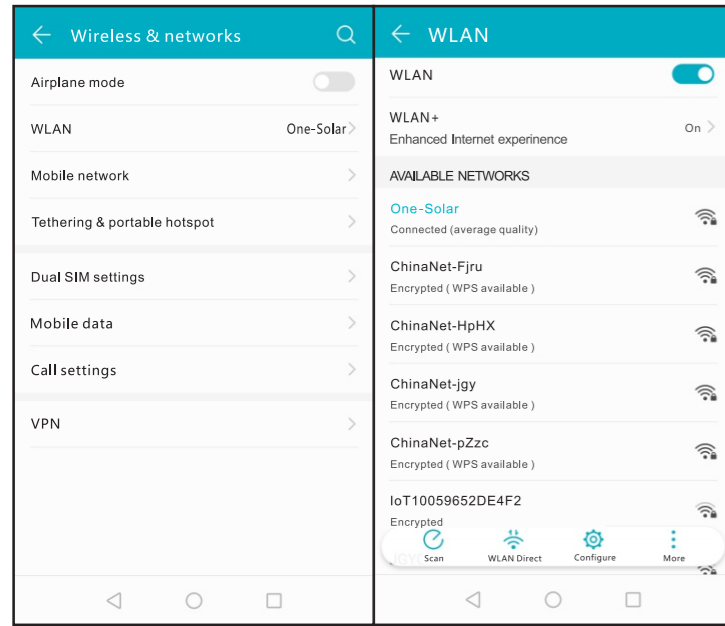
Wireless & networks

Airplane mode

WLAN One-Solar

Mobile network

Tethering & portable hotspot

Dual SIM settings

Mobile data

Call settings

VPN

WLAN

WLAN

WLAN+
Enhanced Internet experience On

AVAILABLE NETWORKS

One-Solar
Connected (average quality)

ChinaNet-Fjru
Encrypted ( WPS available )

ChinaNet-HpHX
Encrypted ( WPS available )

ChinaNet-jgy
Encrypted ( WPS available )

ChinaNet-pZzc
Encrypted ( WPS available )

IoT10059652DE4F2
Encrypted

Scan WLAN Direct Configure More